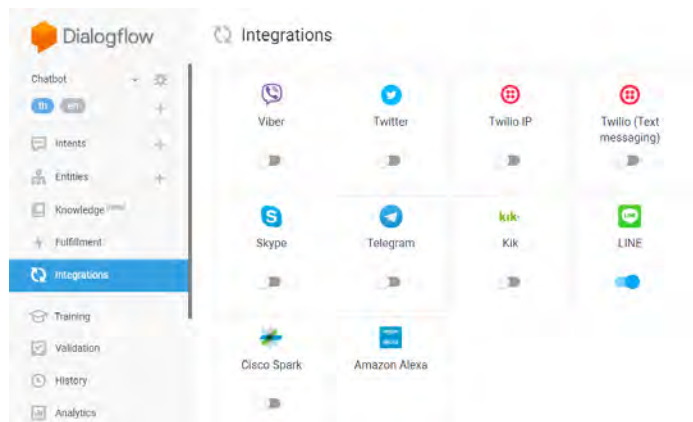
Dialogflow

Chatbot

th en

Intents

Entities

Knowledge (beta)

Fulfillment

Integrations

Training

Validation

History

Analytics

Integrations

Viber

Twitter

Twilio IP

Twilio (Text messaging)

Skype

Telegram

kik·

Kik

LINE

LINE

Cisco Spark

Amazon Alexa